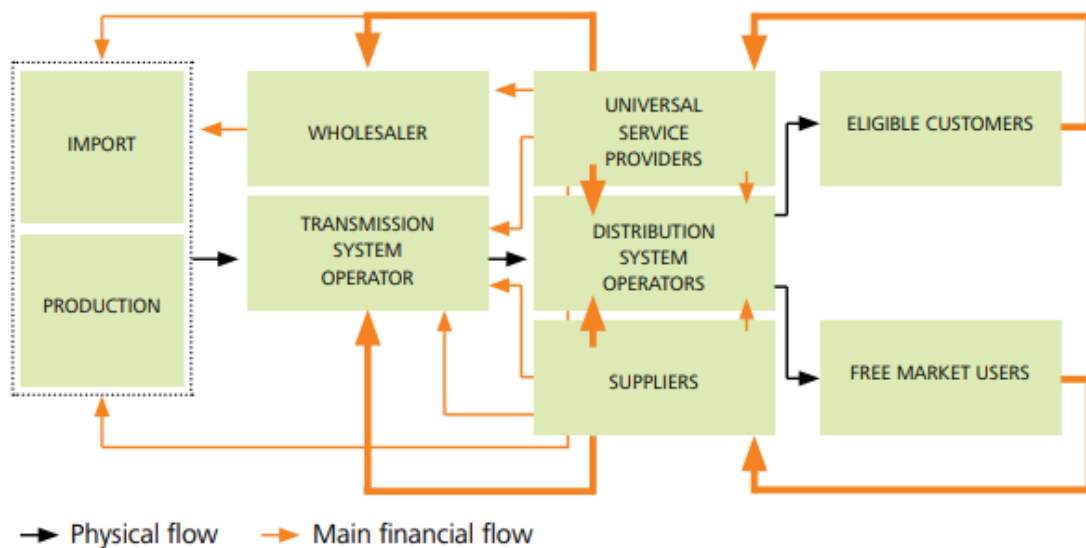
IMPORT

PRODUCTION

WHOLESALER

TRANSMISSION SYSTEM OPERATOR

UNIVERSAL SERVICE PROVIDERS

DISTRIBUTION SYSTEM OPERATORS

SUPPLIERS

ELIGIBLE CUSTOMERS

FREE MARKET USERS

Physical flow
Main financial flow